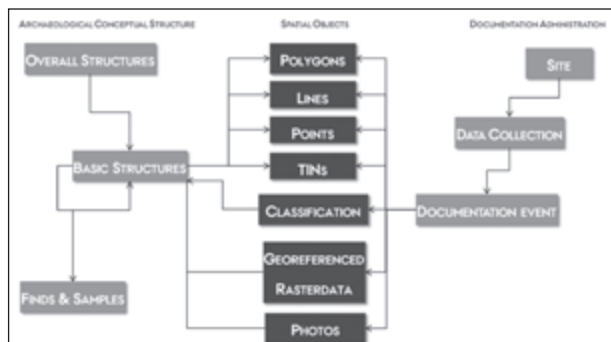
Archaeological Conceptual Structure
Spatial Objects
Documentation Administration

Overall Structures
Polygons
Site
Lines
Points
Data Collection
Basic Structures
TINs
Classification
Documentation event
Georeferenced Rasterdata
Finds & Samples
Photos